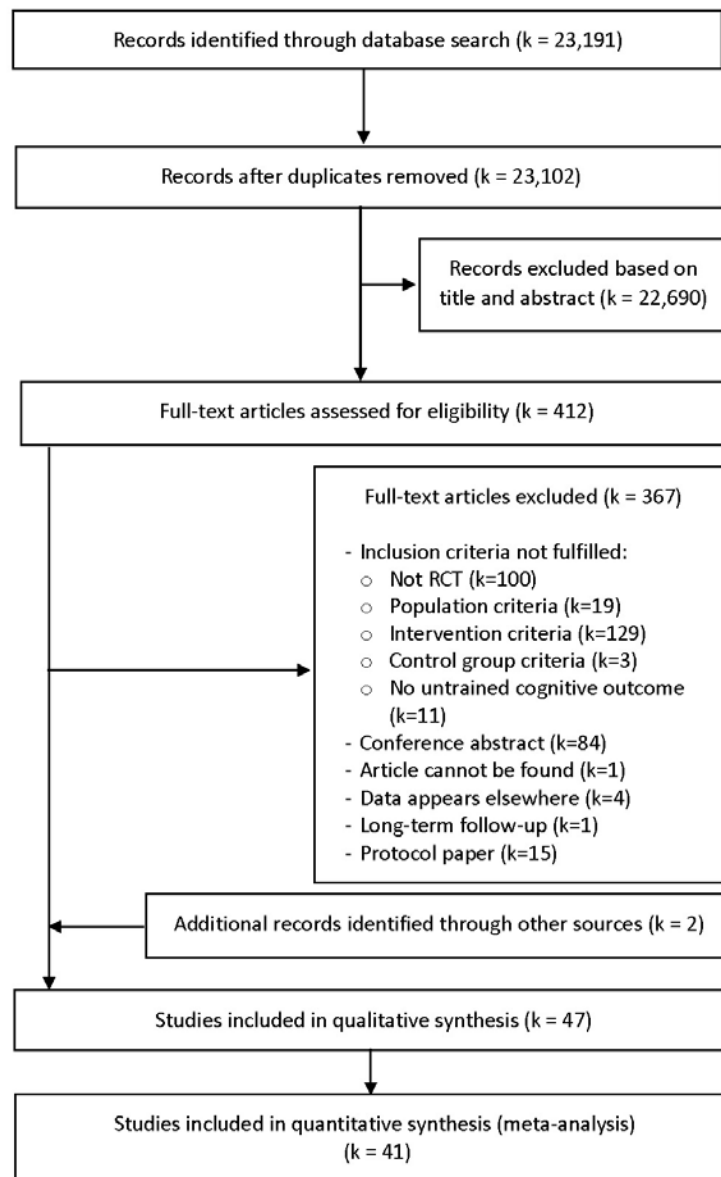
Records identified through database search (k = 23,191)

Records after duplicates removed (k = 23,102)

Records excluded based on title and abstract (k = 22,690)

Full-text articles assessed for eligibility (k = 412)

Full-text articles excluded (k = 367)

- Inclusion criteria not fulfilled:
  ○ Not RCT (k=100)
  ○ Population criteria (k=19)
  ○ Intervention criteria (k=129)
  ○ Control group criteria (k=3)
  ○ No untrained cognitive outcome (k=11)
- Conference abstract (k=84)
- Article cannot be found (k=1)
- Data appears elsewhere (k=4)
- Long-term follow-up (k=1)
- Protocol paper (k=15)

Additional records identified through other sources (k = 2)

Studies included in qualitative synthesis (k = 47)

Studies included in quantitative synthesis (meta-analysis) (k = 41)